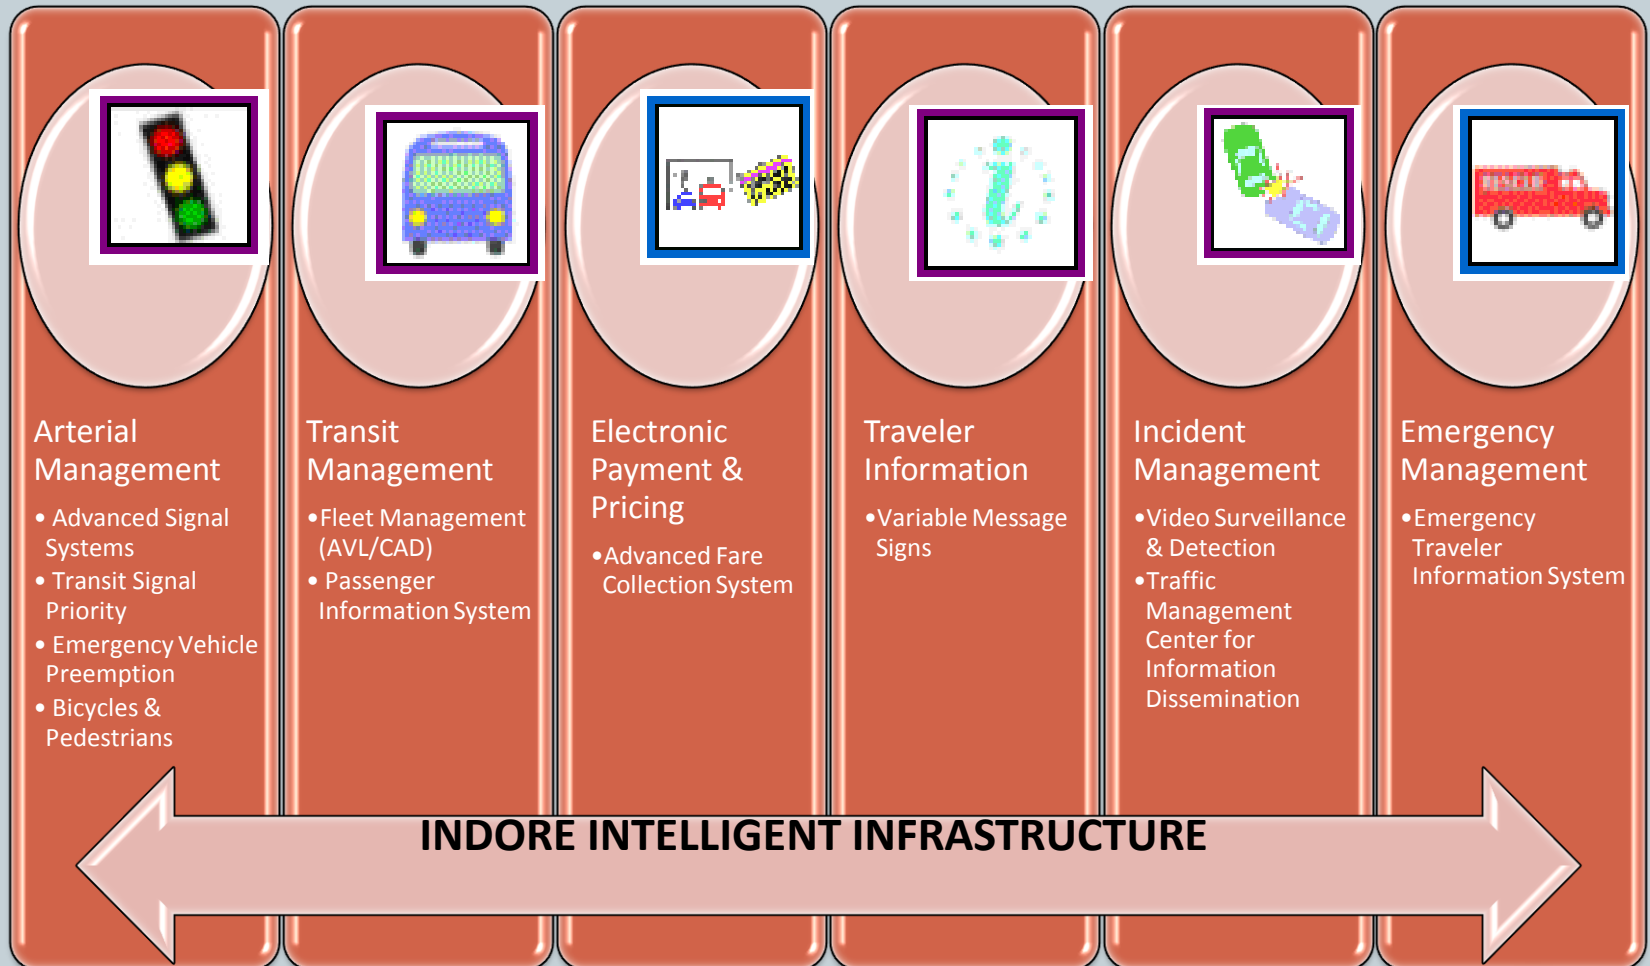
RESCUE

Arterial Management

• Advanced Signal Systems
• Transit Signal Priority
• Emergency Vehicle Preemption
• Bicycles & Pedestrians

Transit Management

• Fleet Management (AVL/CAD)
• Passenger Information System

Electronic Payment & Pricing

• Advanced Fare Collection System

Traveler Information

• Variable Message Signs

Incident Management

• Video Surveillance & Detection
• Traffic Management Center for Information Dissemination

Emergency Management

• Emergency Traveler Information System

INDORE INTELLIGENT INFRASTRUCTURE